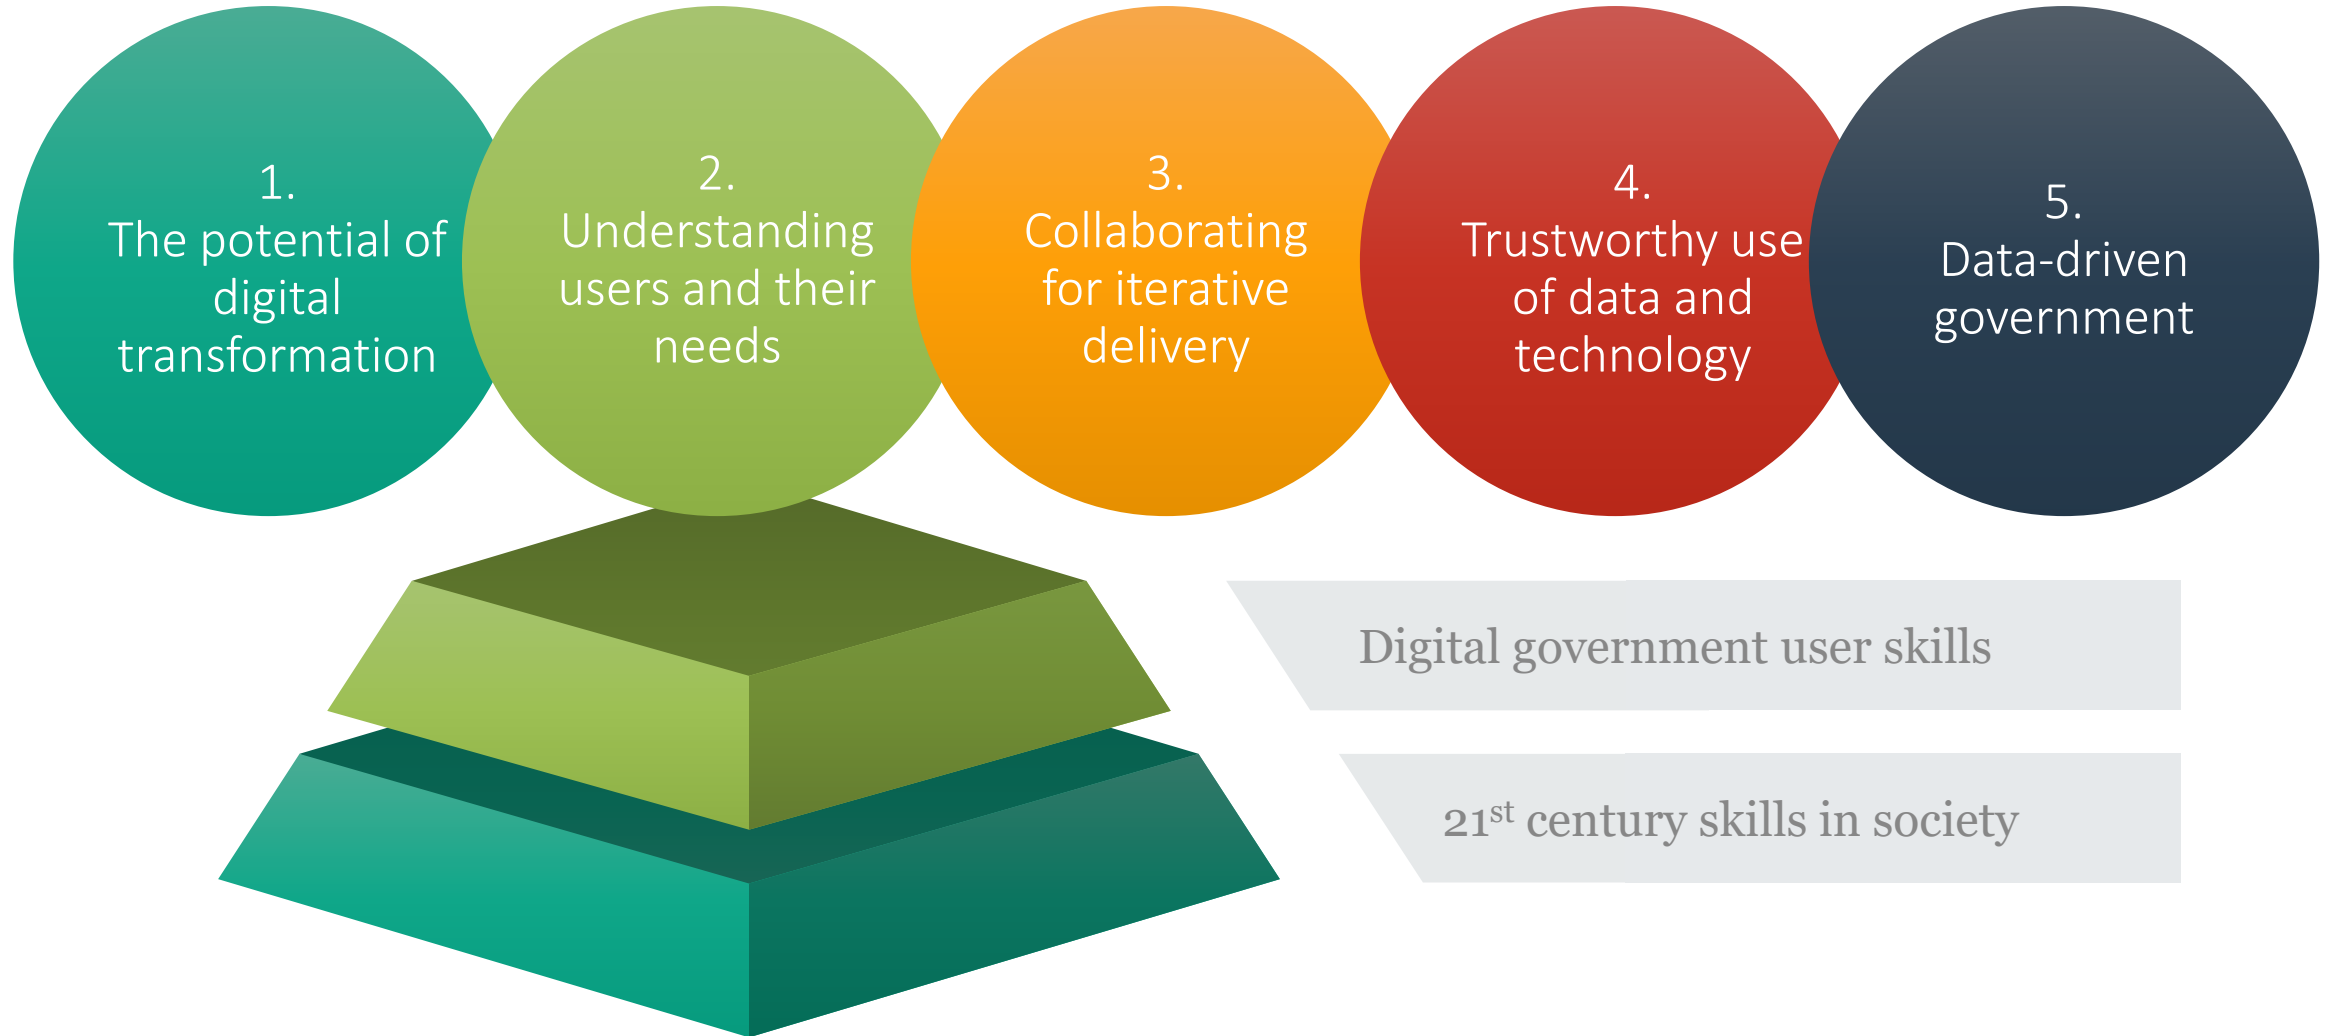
1.
The potential of digital transformation

2.
Understanding users and their needs

3.
Collaborating for iterative delivery

4.
Trustworthy use of data and technology

5.
Data-driven government

Digital government user skills

21$^{st}$ century skills in society